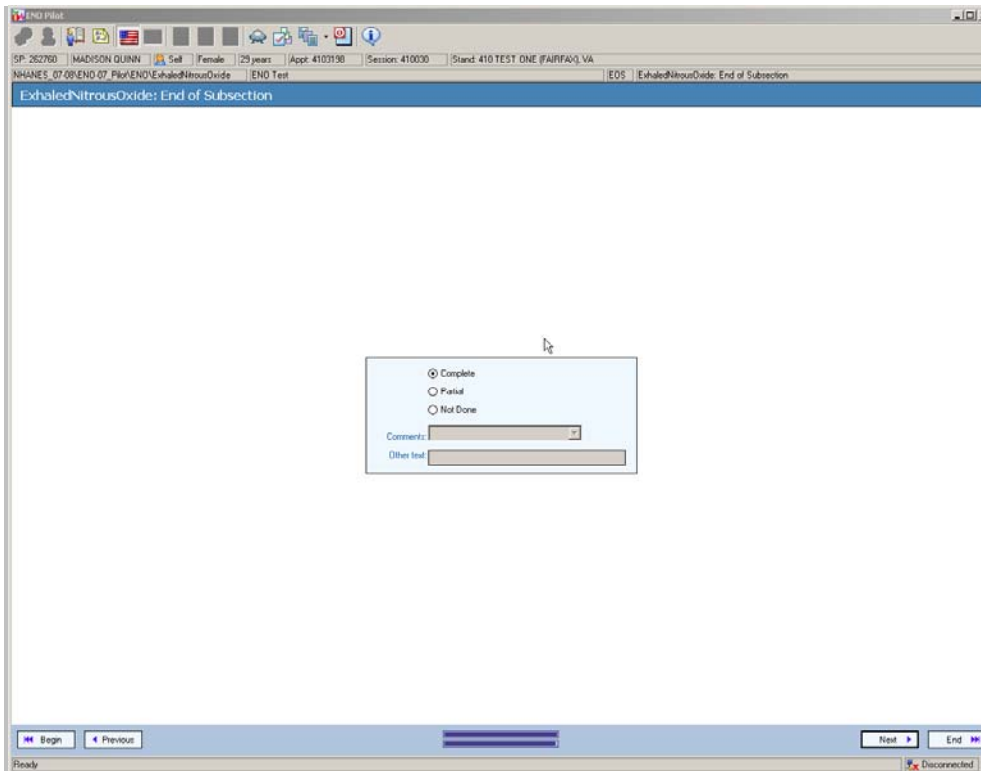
ENO Pilot

SP: 262760 | MADISON QUINN | Self | Female | 29 years | Appt: 4103198 | Session: 410030 | Stand: 410 TEST ONE (FAIRFAX), VA

NHANES_07-08\ENO-07_Pilot\ENO\ExhaledNitrousOxide | ENO Test | EOS | ExhaledNitrousOxide: End of Subsection

ExhaledNitrousOxide: End of Subsection

Complete
Partial
Not Done

Comments:
Other text:

Begin
Previous
Next
End

Ready
Disconnected